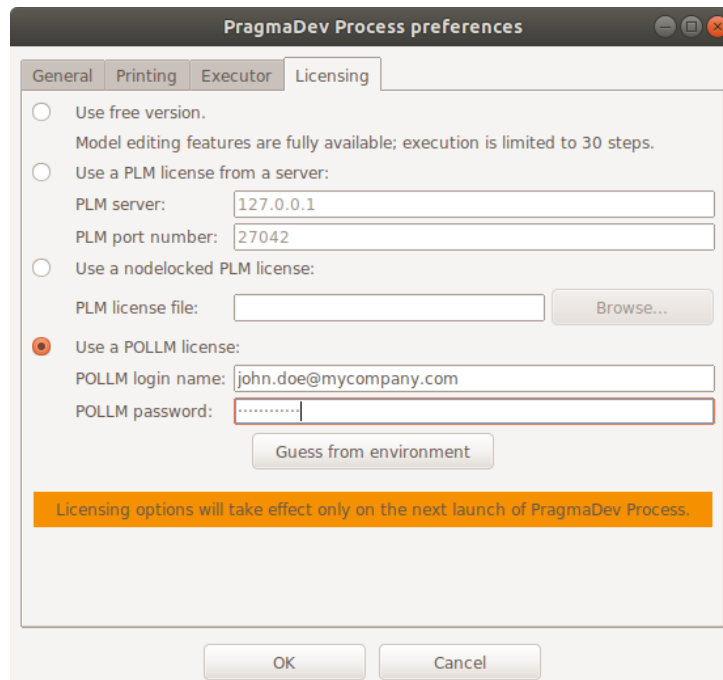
PragmaDev Process preferences

General | Printing | Executor | Licensing

Use free version.

Model editing features are fully available; execution is limited to 30 steps.

Use a PLM license from a server:

PLM server: 127.0.0.1

PLM port number: 27042

Use a nodelocked PLM license:

PLM license file:

Browse...

Use a POLLM license:

POLLM login name: john.doe@mycompany.com

POLLM password: ············

Guess from environment

Licensing options will take effect only on the next launch of PragmaDev Process.

OK

Cancel